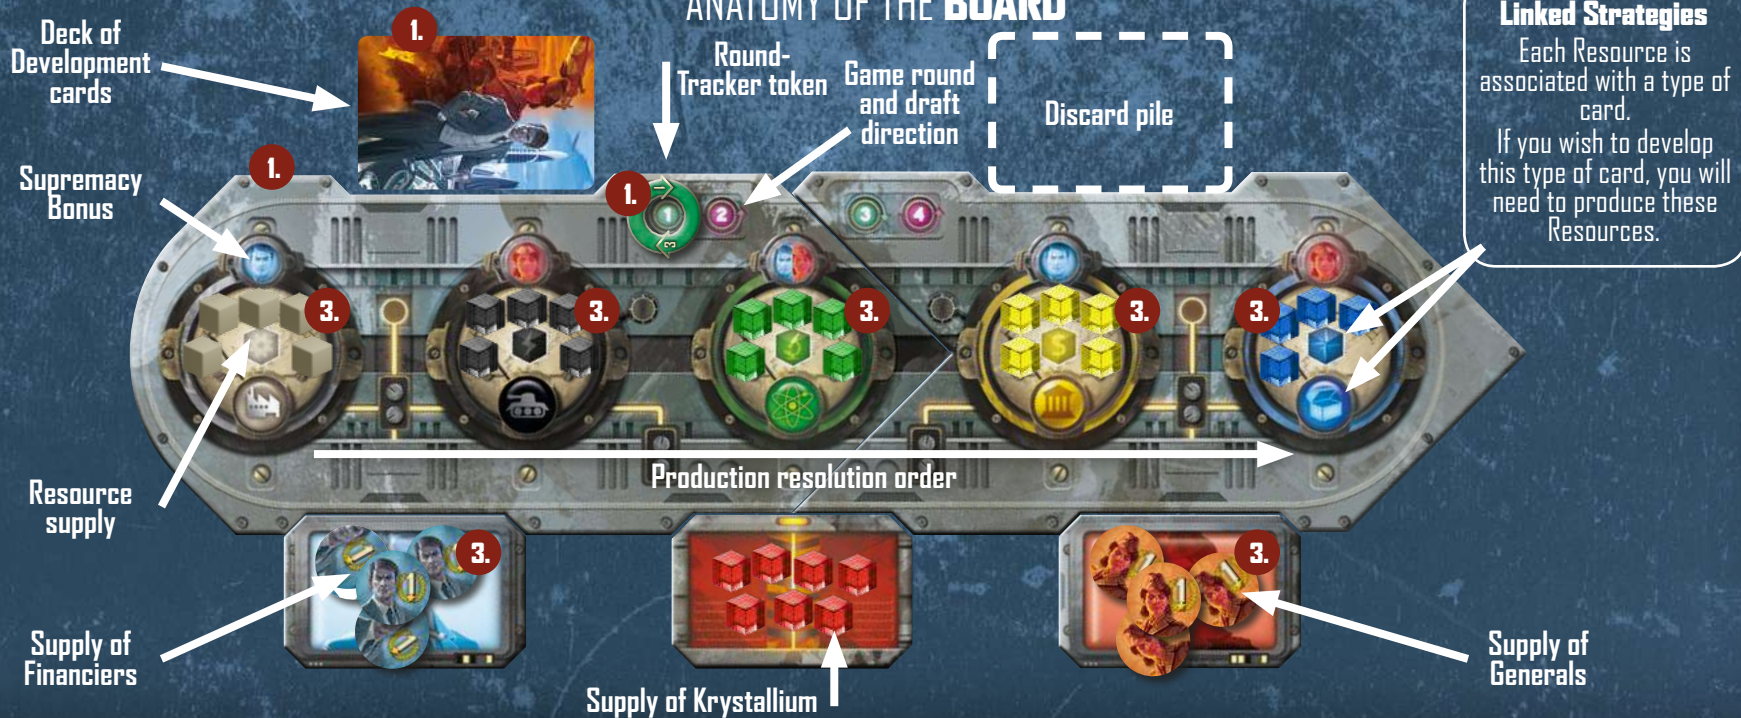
ANATOMY OF THE BOARD

Deck of Development cards

1.

Round-Tracker token

Game round and draft direction

Discard pile

Linked Strategies
Each Resource is associated with a type of card.
If you wish to develop this type of card, you will need to produce these Resources.

Supremacy Bonus

1.

1.

1

2

3

4

3.

3.

3.

3.

3.

Production resolution order

Resource supply

3.

3.

Supply of Financiers

Supply of Krystallium

Supply of Generals